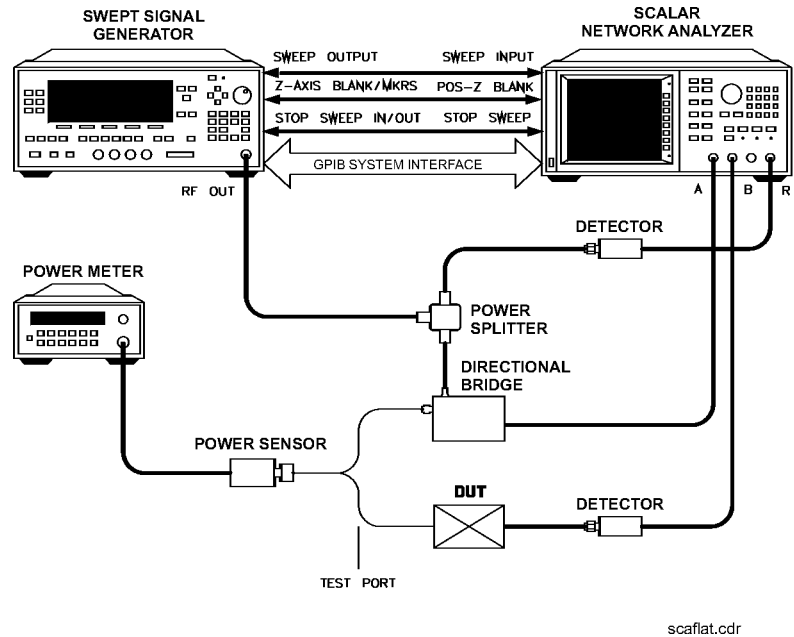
SWEPT SIGNAL GENERATOR

SCALAR NETWORK ANALYZER

SWEEP OUTPUT

SWEEP INPUT

Z-AXIS BLANK/MKRS

POS-Z BLANK

STOP SWEEP IN/OUT

STOP SWEEP

GPIB SYSTEM INTERFACE

RF OUT

A

B

R

DETECTOR

POWER METER

POWER SPLITTER

DIRECTIONAL BRIDGE

POWER SENSOR

DUT

DETECTOR

TEST PORT

scaflat.cdr